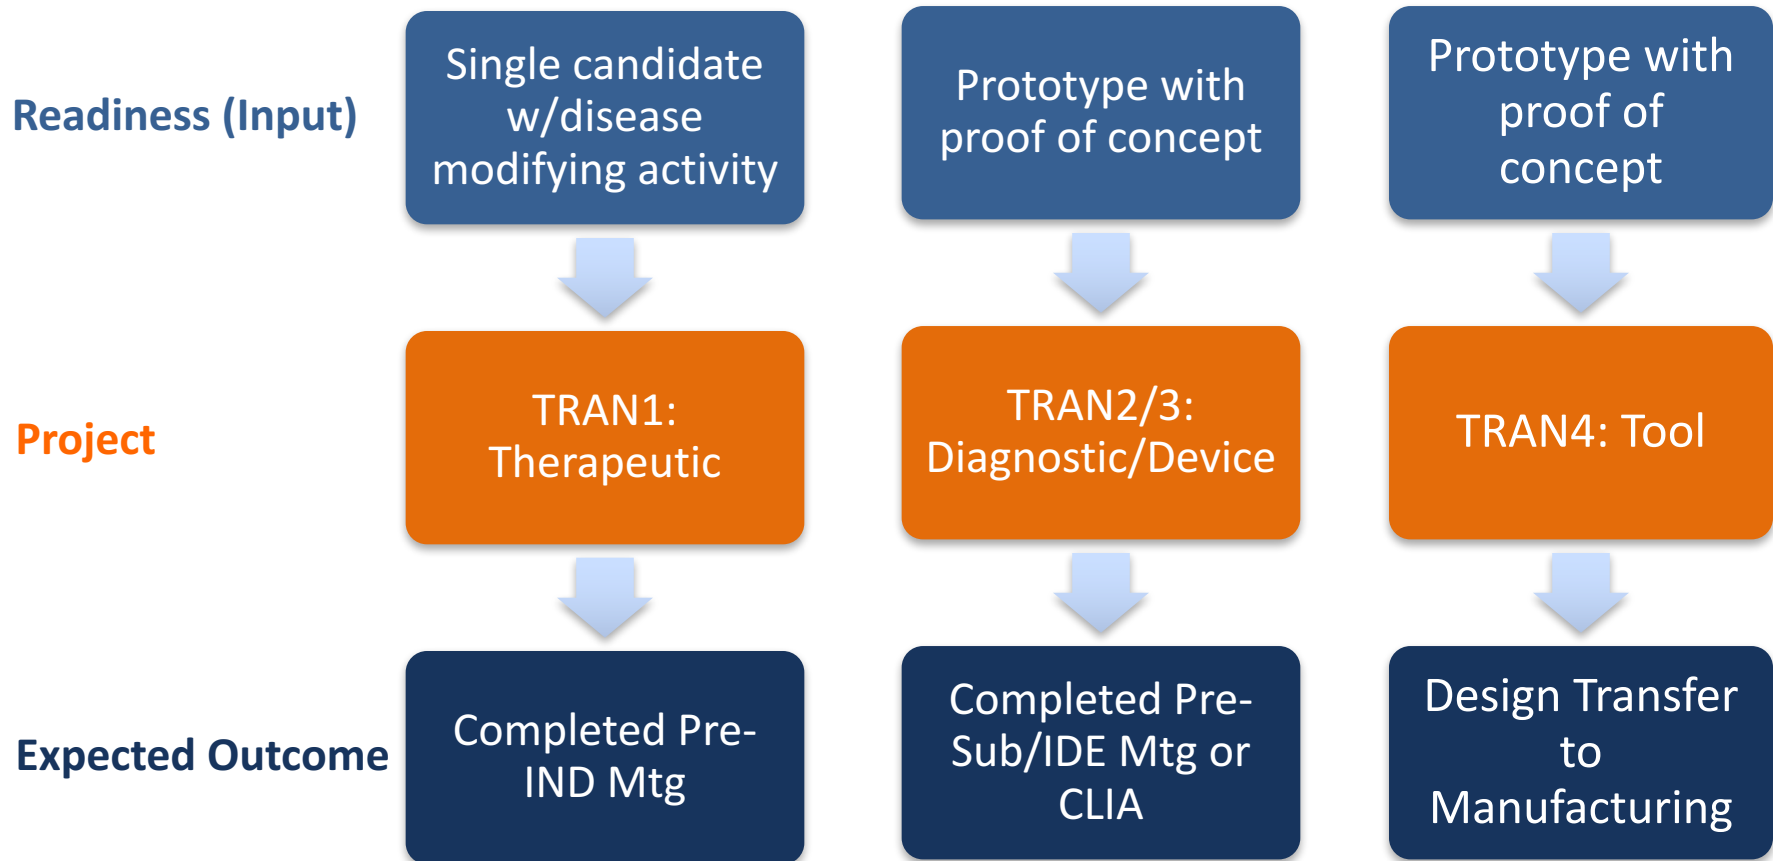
Readiness (Input)

Single candidate w/disease modifying activity

Prototype with proof of concept

Prototype with proof of concept

Project

TRAN1: Therapeutic

TRAN2/3: Diagnostic/Device

TRAN4: Tool

Expected Outcome

Completed Pre-IND Mtg

Completed Pre-Sub/IDE Mtg or CLIA

Design Transfer to Manufacturing